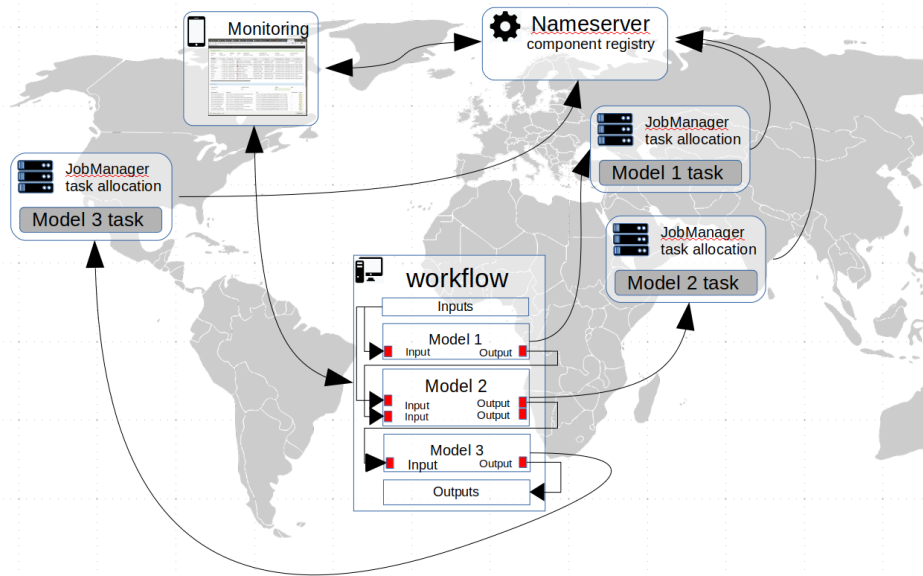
Monitoring

Nameserver
component registry

JobManager
task allocation
Model 1 task

JobManager
task allocation
Model 3 task

JobManager
task allocation
Model 2 task

workflow

Inputs

Model 1
Input
Output

Model 2
Input
Input
Output
Output

Model 3
Input
Output

Outputs